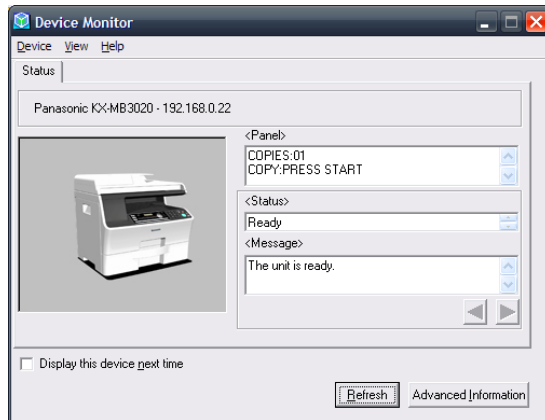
Device Monitor

Device View Help

Status

Panasonic KX-MB3020 - 192.168.0.22

<Panel>

COPIES:01
COPY:PRESS START

<Status>

Ready

<Message>

The unit is ready.

Display this device next time

Refresh

Advanced Information